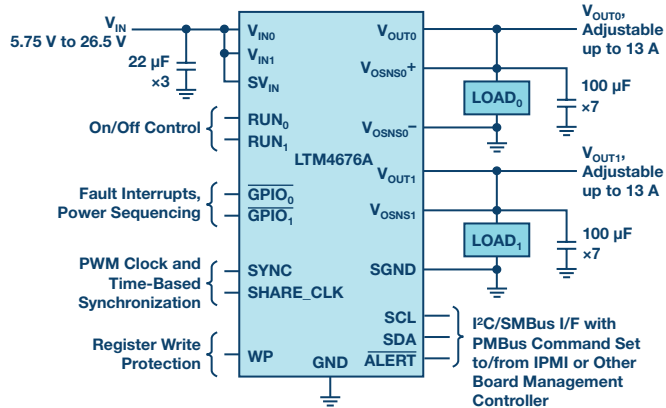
$V_{IN}$
5.75 V to 26.5 V

22 µF
×3

$V_{IN0}$
$V_{IN1}$
$SV_{IN}$

On/Off Control
$RUN_0$
$RUN_1$

LTM4676A

Fault Interrupts, Power Sequencing
$\overline{GPIO_0}$
$\overline{GPIO_1}$

PWM Clock and Time-Based Synchronization
SYNC
SHARE_CLK

Register Write Protection
WP
GND

$V_{OUT0}$
$V_{OSNS0}+$
$V_{OSNS0}-$
$V_{OUT1}$
$V_{OSNS1}$
SGND
SCL
SDA
$\overline{ALERT}$

$V_{OUT0}$, Adjustable up to 13 A
$LOAD_0$
100 µF
×7

$V_{OUT1}$, Adjustable up to 13 A
$LOAD_1$
100 µF
×7

$I^2C$/SMBus I/F with PMBus Command Set to/from IPMI or Other Board Management Controller